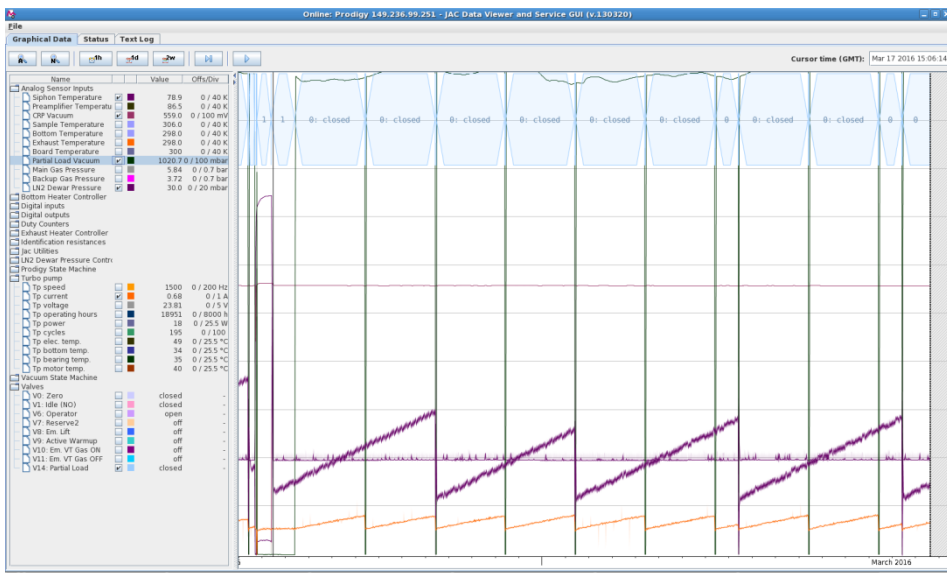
Online: Prodigy 149.236.99.251 - JAC Data Viewer and Service GUI (v.130320)

File

Graphical Data | Status | Text Log

1h | 1d | 2w

Cursor time (GMT): Mar 17 2016 15:06:14

| Name | | | Value | Offs/Div |
|---|---|---|---|---|
| Analog Sensor Inputs | | | | |
| Siphon Temperature | ✓ | | 78.9 | 0 / 40 K |
| Preamplifier Temperatu | | | 86.5 | 0 / 40 K |
| CRP Vacuum | ✓ | | 559.0 | 0 / 100 mV |
| Sample Temperature | | | 306.0 | 0 / 40 K |
| Bottom Temperature | | | 298.0 | 0 / 40 K |
| Exhaust Temperature | | | 298.0 | 0 / 40 K |
| Board Temperature | | | 300 | 0 / 40 K |
| Partial Load Vacuum | ✓ | | 1020.7 | 0 / 100 mbar |
| Main Gas Pressure | | | 5.84 | 0 / 0.7 bar |
| Backup Gas Pressure | | | 3.72 | 0 / 0.7 bar |
| LN2 Dewar Pressure | ✓ | | 30.0 | 0 / 20 mbar |
| Bottom Heater Controller | | | | |
| Digital inputs | | | | |
| Digital outputs | | | | |
| Duty Counters | | | | |
| Exhaust Heater Controller | | | | |
| Identification resistances | | | | |
| Jac Utilities | | | | |
| LN2 Dewar Pressure Contro | | | | |
| Prodigy State Machine | | | | |
| Turbo pump | | | | |
| Tp speed | | | 1500 | 0 / 200 Hz |
| Tp current | ✓ | | 0.68 | 0 / 1 A |
| Tp voltage | | | 23.81 | 0 / 5 V |
| Tp operating hours | | | 18951 | 0 / 8000 h |
| Tp power | | | 18 | 0 / 25.5 W |
| Tp cycles | | | 195 | 0 / 100 |
| Tp elec. temp. | | | 49 | 0 / 25.5 °C |
| Tp bottom temp. | | | 34 | 0 / 25.5 °C |
| Tp bearing temp. | | | 35 | 0 / 25.5 °C |
| Tp motor temp. | | | 40 | 0 / 25.5 °C |
| Vacuum State Machine | | | | |
| Valves | | | | |
| V0: Zero | | | closed | - |
| V1: Idle (NO) | | | closed | - |
| V6: Operator | | | open | - |
| V7: Reserve2 | | | off | - |
| V8: Em. Lift | | | off | - |
| V9: Active Warmup | | | off | - |
| V10: Em. VT Gas ON | | | off | - |
| V11: Em. VT Gas OFF | | | off | - |
| V14: Partial Load | ✓ | | closed | - |

1 1 0: closed 0: closed 0: closed 0: closed 0: closed 0 0: closed 0: closed 0 0

March 2016